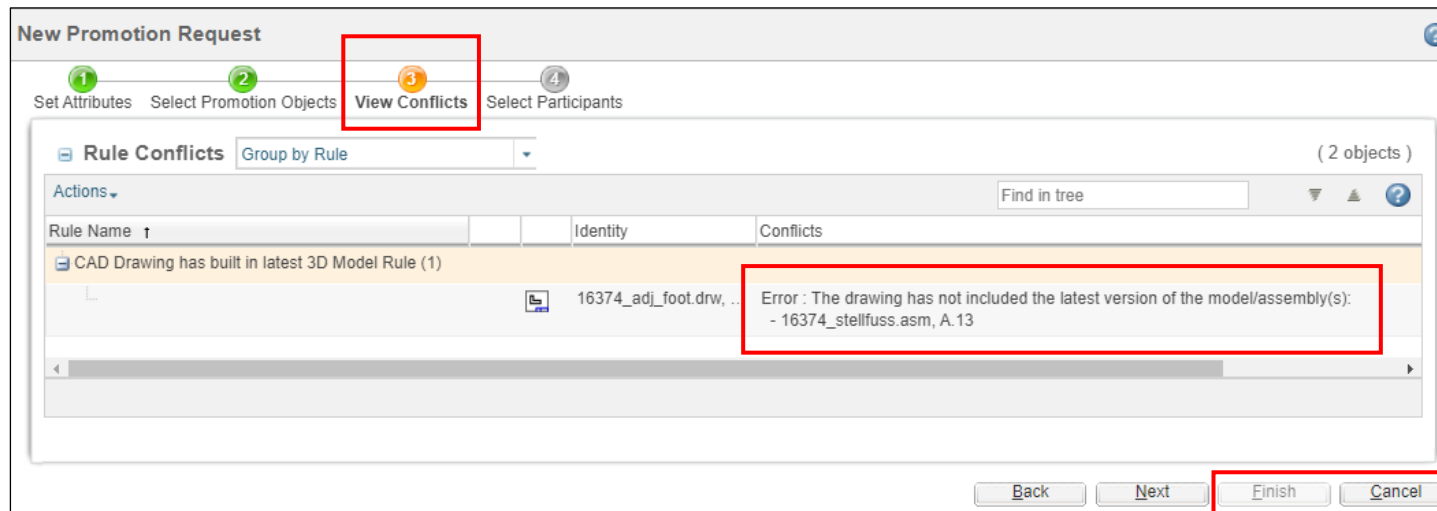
New Promotion Request

1 Set Attributes
2 Select Promotion Objects
3 View Conflicts
4 Select Participants

Rule Conflicts Group by Rule

( 2 objects )

Actions

Find in tree

| Rule Name ↑ | | | Identity | Conflicts |
|---|---|---|---|---|
| CAD Drawing has built in latest 3D Model Rule (1) | | | | |
| | | | 16374_adj_foot.drw, ... | Error : The drawing has not included the latest version of the model/assembly(s): - 16374_stellfuss.asm, A.13 |

Back Next Finish Cancel